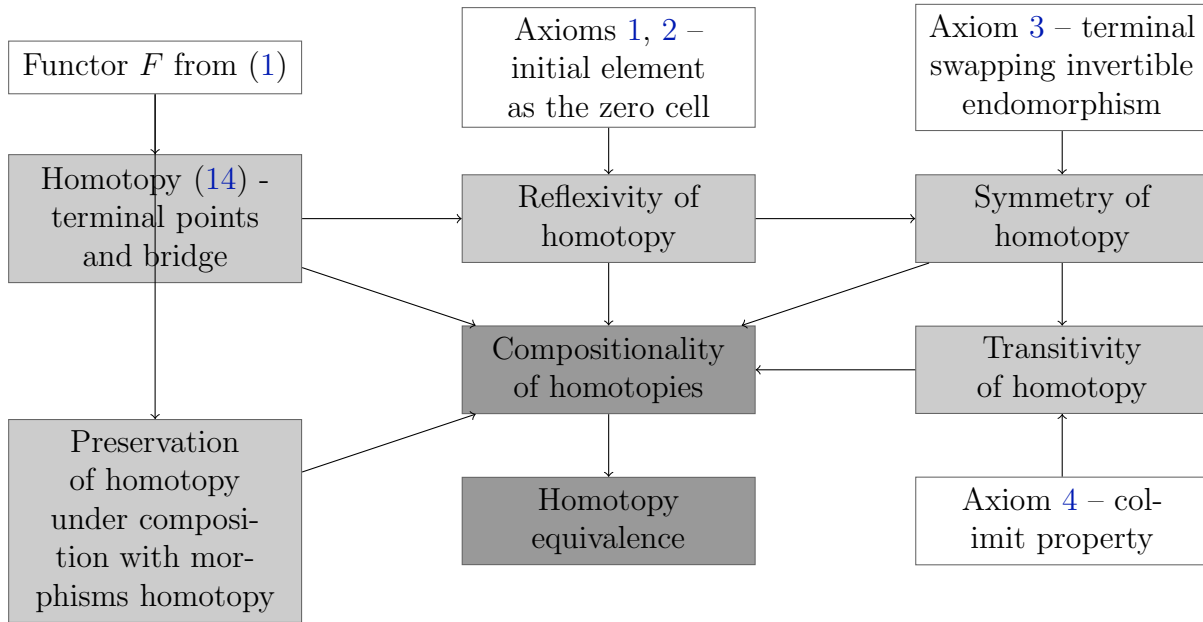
Functor $F$ from (1)

Axioms 1, 2 – initial element as the zero cell

Axiom 3 – terminal swapping invertible endomorphism

Homotopy (14) - terminal points and bridge

Reflexivity of homotopy

Symmetry of homotopy

Compositionality of homotopies

Transitivity of homotopy

Preservation of homotopy under composition with morphisms homotopy

Homotopy equivalence

Axiom 4 – colimit property